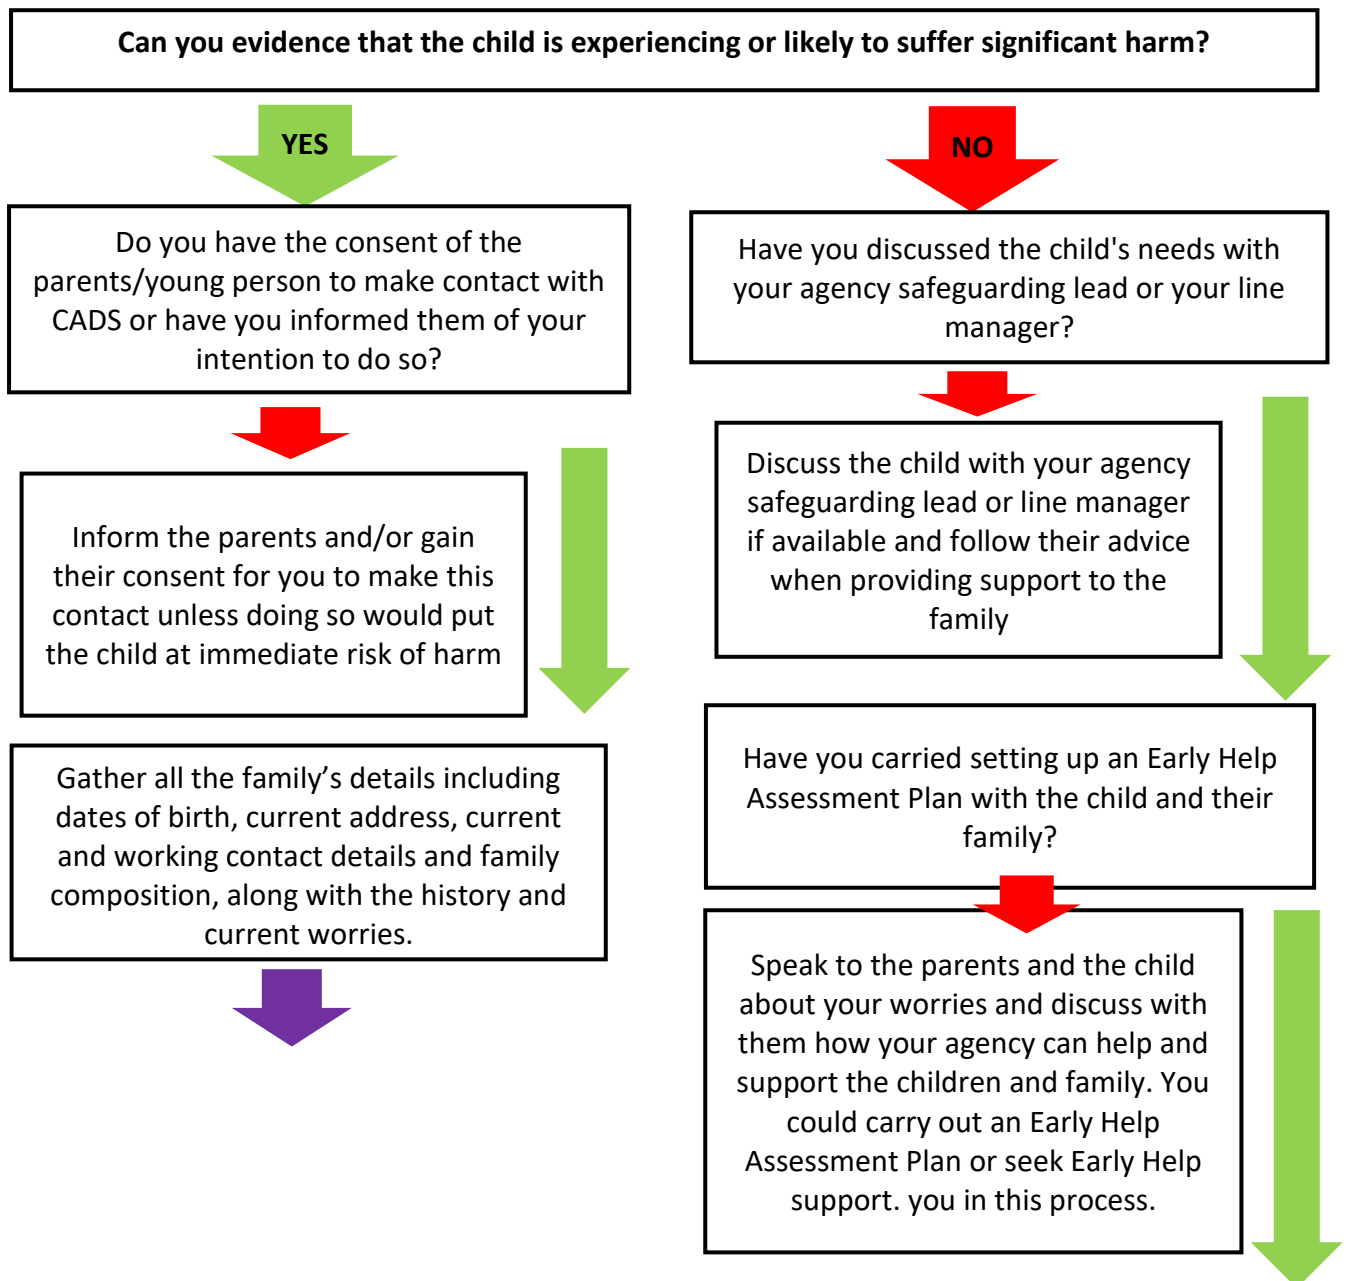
Can you evidence that the child is experiencing or likely to suffer significant harm?

YES

NO

Do you have the consent of the parents/young person to make contact with CADS or have you informed them of your intention to do so?

Have you discussed the child's needs with your agency safeguarding lead or your line manager?

Inform the parents and/or gain their consent for you to make this contact unless doing so would put the child at immediate risk of harm

Discuss the child with your agency safeguarding lead or line manager if available and follow their advice when providing support to the family

Gather all the family’s details including dates of birth, current address, current and working contact details and family composition, along with the history and current worries.

Have you carried setting up an Early Help Assessment Plan with the child and their family?

Speak to the parents and the child about your worries and discuss with them how your agency can help and support the children and family. You could carry out an Early Help Assessment Plan or seek Early Help support. you in this process.